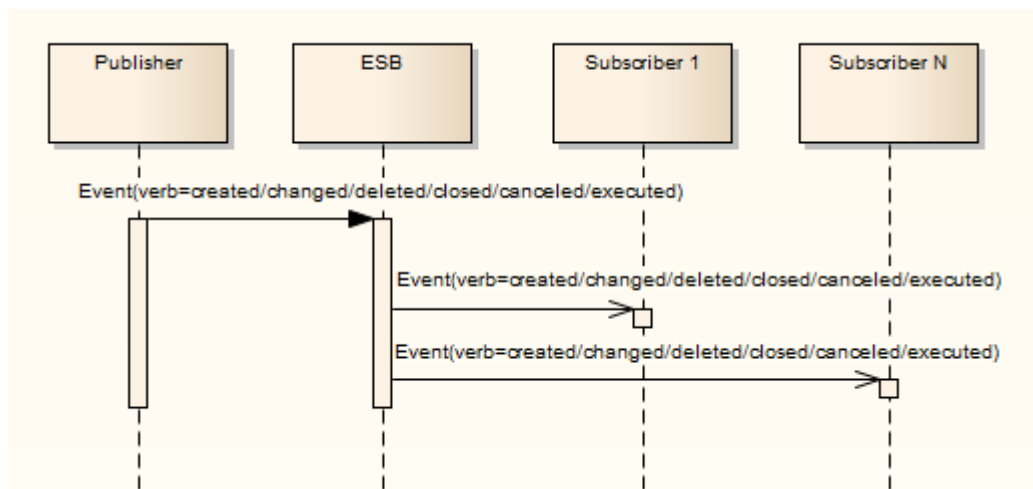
Publisher

ESB

Subscriber 1

Subscriber N

Event(verb=created/changed/deleted/closed/canceled/executed)

Event(verb=created/changed/deleted/closed/canceled/executed)

Event(verb=created/changed/deleted/closed/canceled/executed)